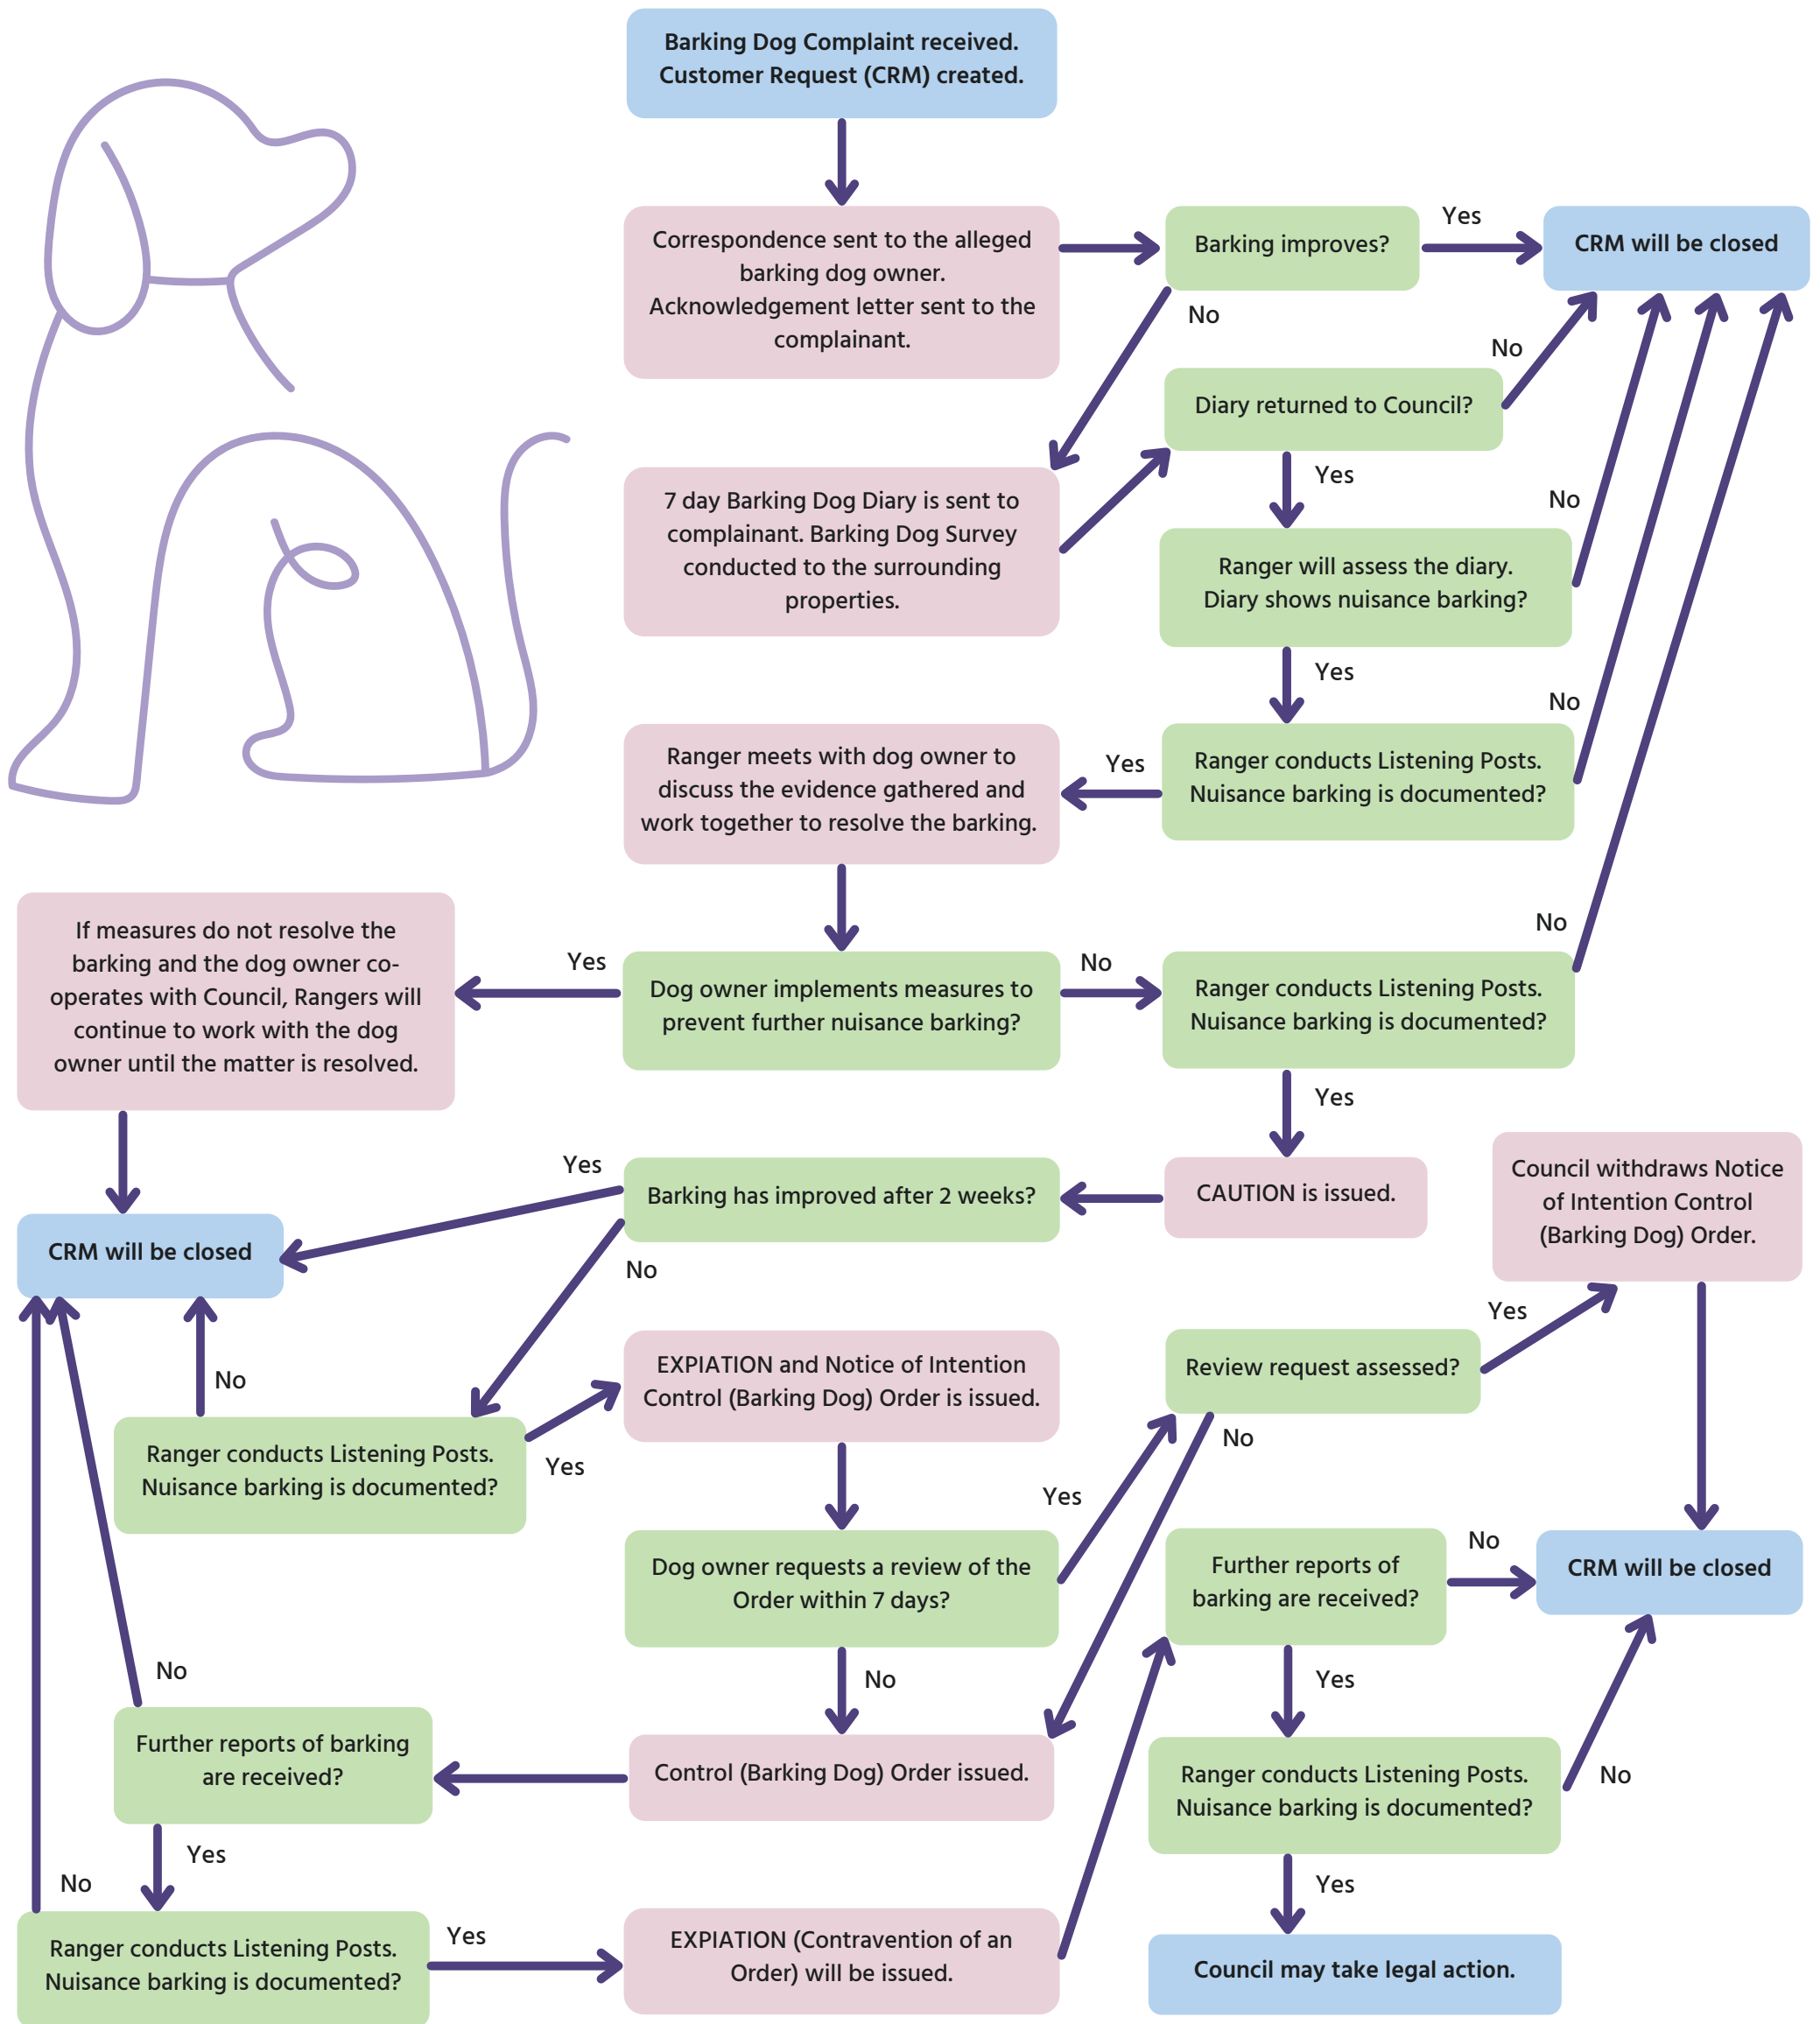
Barking Dog Complaint received. Customer Request (CRM) created.

Correspondence sent to the alleged barking dog owner. Acknowledgement letter sent to the complainant.

Barking improves?

Yes

CRM will be closed

No

No

Diary returned to Council?

7 day Barking Dog Diary is sent to complainant. Barking Dog Survey conducted to the surrounding properties.

Yes

No

Ranger will assess the diary. Diary shows nuisance barking?

Yes

No

Ranger meets with dog owner to discuss the evidence gathered and work together to resolve the barking.

Yes

Ranger conducts Listening Posts. Nuisance barking is documented?

No

If measures do not resolve the barking and the dog owner co-operates with Council, Rangers will continue to work with the dog owner until the matter is resolved.

Yes

Dog owner implements measures to prevent further nuisance barking?

No

Ranger conducts Listening Posts. Nuisance barking is documented?

Yes

Yes

Barking has improved after 2 weeks?

CAUTION is issued.

Council withdraws Notice of Intention Control (Barking Dog) Order.

CRM will be closed

No

Yes

EXPIATION and Notice of Intention Control (Barking Dog) Order is issued.

Review request assessed?

No

No

Ranger conducts Listening Posts. Nuisance barking is documented?

Yes

Yes

Dog owner requests a review of the Order within 7 days?

Further reports of barking are received?

No

CRM will be closed

No

No

Yes

Further reports of barking are received?

Control (Barking Dog) Order issued.

Ranger conducts Listening Posts. Nuisance barking is documented?

No

Yes

No

Yes

Ranger conducts Listening Posts. Nuisance barking is documented?

Yes

EXPIATION (Contravention of an Order) will be issued.

Council may take legal action.